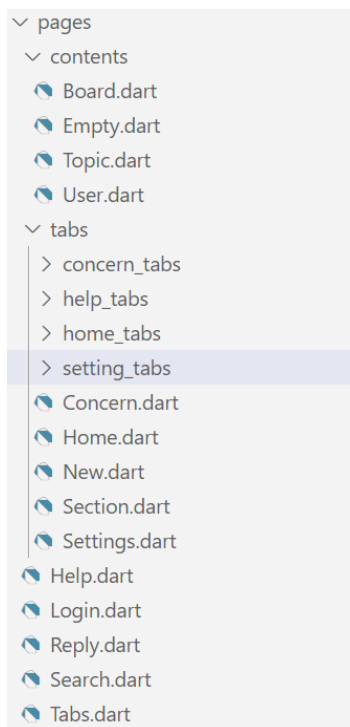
pages
contents
Board.dart
Empty.dart
Topic.dart
User.dart
tabs
concern_tabs
help_tabs
home_tabs
setting_tabs
Concern.dart
Home.dart
New.dart
Section.dart
Settings.dart
Help.dart
Login.dart
Reply.dart
Search.dart
Tabs.dart